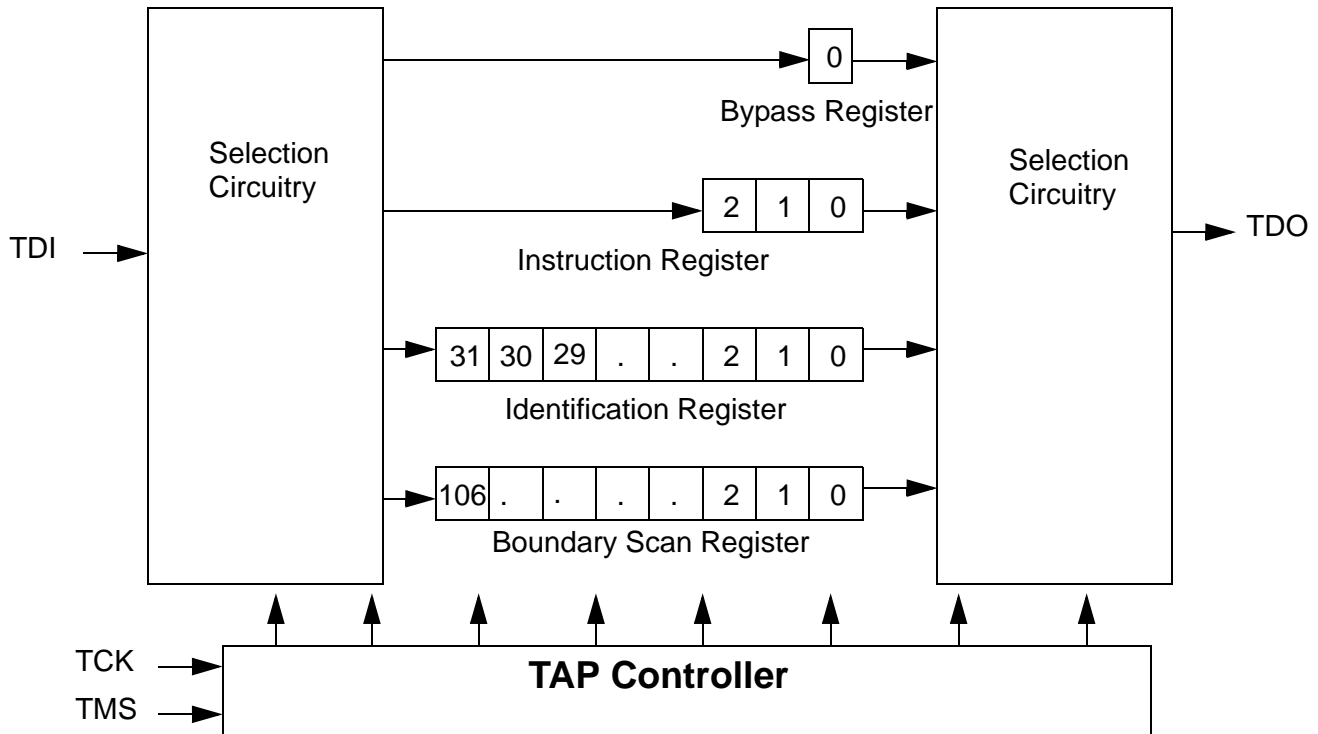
Selection Circuitry

0

Bypass Register

Selection Circuitry

TDI

2 1 0

Instruction Register

TDO

31 30 29 . . 2 1 0

Identification Register

106 . . . . 2 1 0

Boundary Scan Register

TCK

TMS

TAP Controller